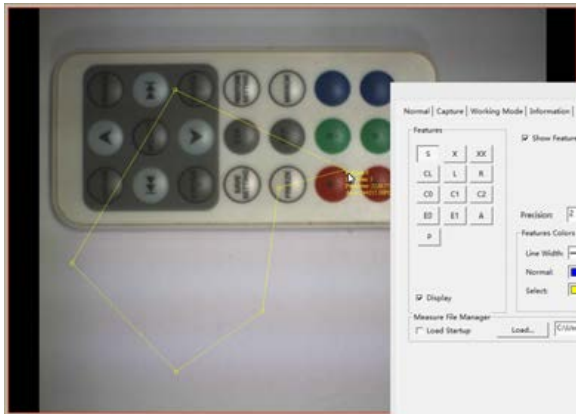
Normal | Capture | Working Mode | Information |

Features

S X XX
CL L R
C0 C1 C2
E0 E1 A
P

Show Feature

Precision: 2

Features Colors

Line Width:

Normal:

Select:

Display

Measure File Manager

Load Startup

Load...

C:\Us